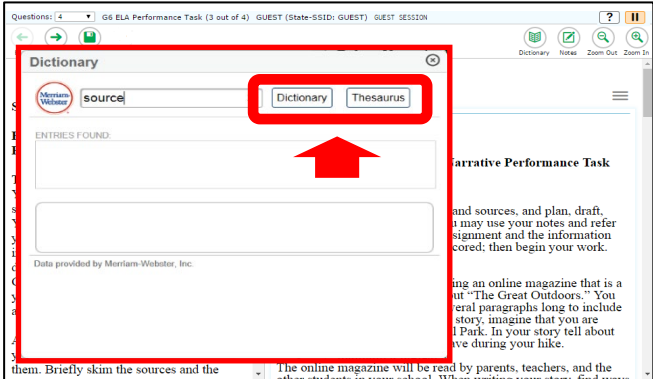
Questions: 4 ▼ G6 ELA Performance Task (3 out of 4) GUEST (State-SSID: GUEST) GUEST SESSION

?

Dictionary Notes Zoom Out Zoom In

Dictionary

Merriam-Webster

source

Dictionary Thesaurus

ENTRIES FOUND:

Data provided by Merriam-Webster, Inc.

S

E
F

T
V

s
v

y
i
c

C
(

A
y

them. Briefly skim the sources and the

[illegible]arrative Performance Task

and sources, and plan, draft,
n may use your notes and refer
signment and the information
cored; then begin your work.

ing an online magazine that is a
ut "The Great Outdoors." You
eral paragraphs long to include
story, imagine that you are
l Park. In your story tell about
ave during your hike.

The online magazine will be read by parents, teachers, and the
other students in your school. When writing your story, find ways